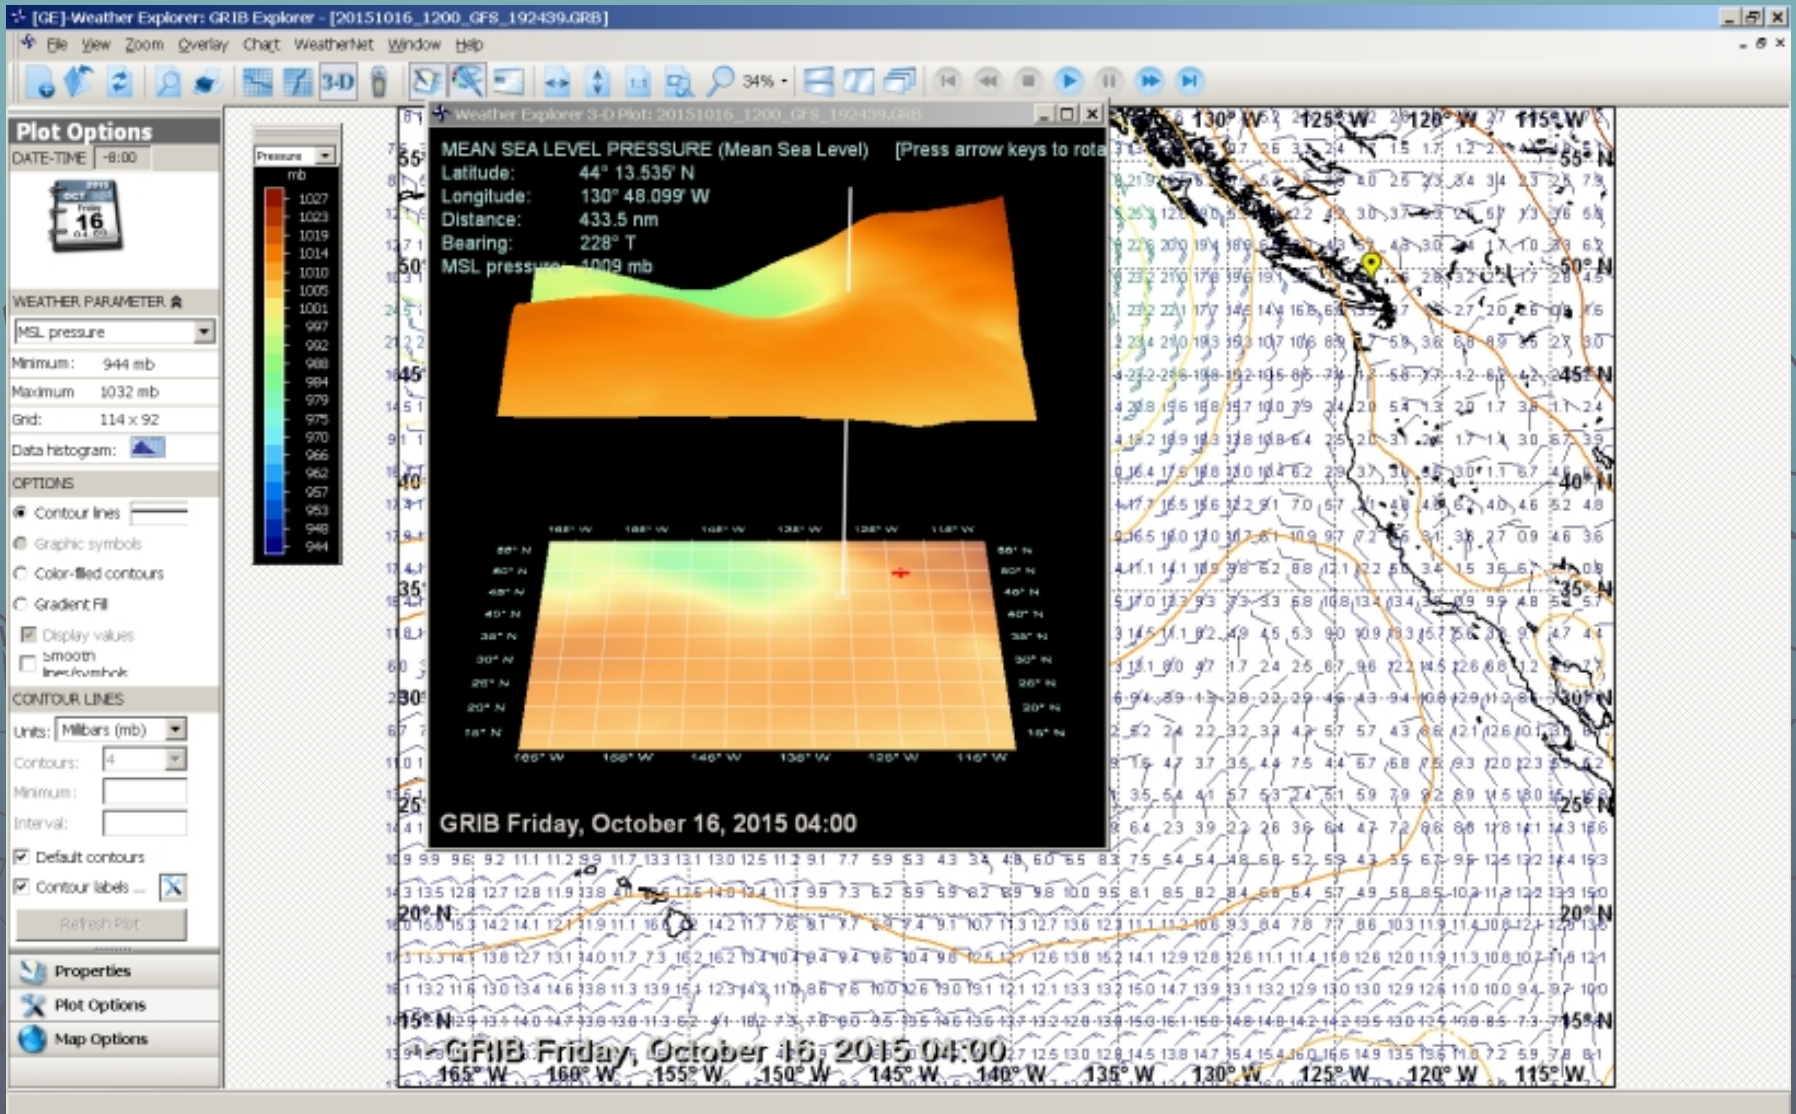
[GE]-Weather Explorer: GRIB Explorer - [20151016_1200_GFS_192439.GRB]

File View Zoom Overlay Chart WeatherNet Window Help

34%

Plot Options
DATE-TIME -8:00
16

WEATHER PARAMETER
MSL pressure
Minimum: 944 mb
Maximum: 1032 mb
Grid: 114 x 92
Data histogram:

OPTIONS
Contour lines
Graphic symbols
Color-filled contours
Gradient Fill
Display values
Smooth lines/symbols

CONTOUR LINES
Units: Millibars (mb)
Contours: 4
Minimum:
Interval:
Default contours
Contour labels ...
Refresh Plot

Properties
Plot Options
Map Options

Pressure
mb
1027
1023
1019
1014
1010
1005
1001
997
992
988
984
979
975
970
966
962
957
953
948
944

Weather Explorer 3-D Plot: 20151016_1200_GFS_192439.GRB

MEAN SEA LEVEL PRESSURE (Mean Sea Level) [Press arrow keys to rota
Latitude: 44° 13.535' N
Longitude: 130° 48.099' W
Distance: 433.5 nm
Bearing: 228° T
MSL pressure: 1009 mb

166° W 156° W 146° W 136° W 126° W 116° W

GRIB Friday, October 16, 2015 04:00

130° W 125° W 120° W 115° W
55° N
50° N
45° N
40° N
35° N
30° N
25° N
20° N
15° N
55°
50°
45°
40°
35°
30°
25°
20° N
15° N
165° W 160° W 155° W 150° W 145° W 140° W 135° W 130° W 125° W 120° W 115° W

GRIB Friday, October 16, 2015 04:00